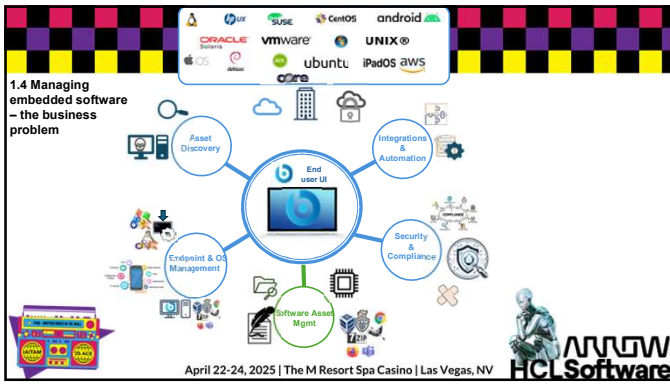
HP UX
SUSE
CentOS
android
ORACLE Solaris
vmware
UNIX®
iOS
debian
AIX
ubuntu
iPadOS
aws
core

1.4 Managing embedded software – the business problem

Asset Discovery

Integrations & Automation

End user UI

Security & Compliance

Endpoint & OS Management

Software Asset Mgmt

COMPLIANCE

ZIP

ITAM

ITAM ACE

April 22-24, 2025 | The M Resort Spa Casino | Las Vegas, NV

ARROW
HCLSoftware